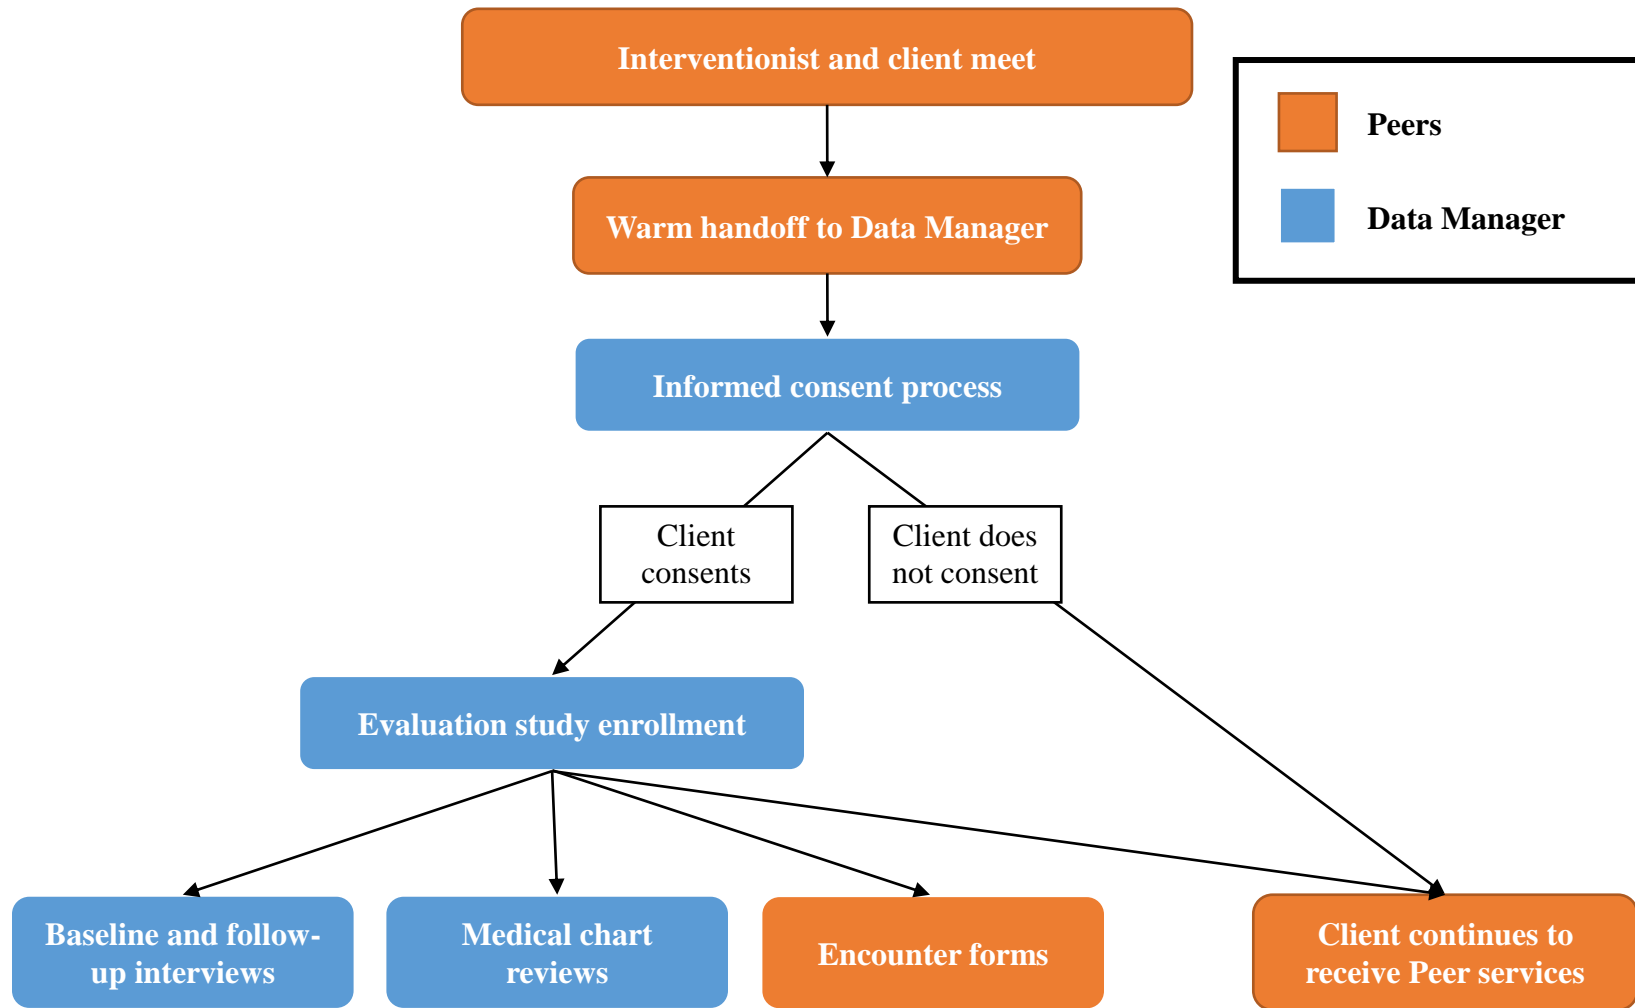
Interventionist and client meet

Warm handoff to Data Manager

Informed consent process

Client consents

Client does not consent

Evaluation study enrollment

Baseline and follow-up interviews

Medical chart reviews

Encounter forms

Client continues to receive Peer services

Peers

Data Manager